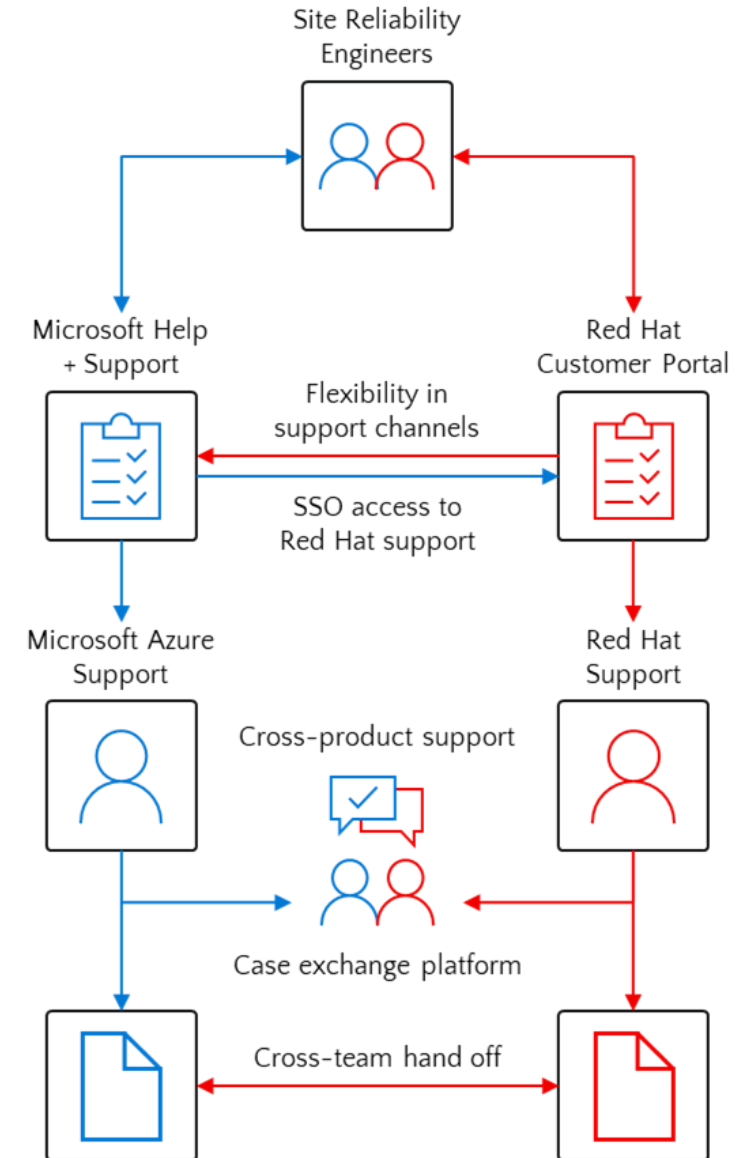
Site Reliability Engineers

Microsoft Help + Support

Red Hat Customer Portal

Flexibility in support channels

SSO access to Red Hat support

Microsoft Azure Support

Red Hat Support

Cross-product support

Case exchange platform

Cross-team hand off